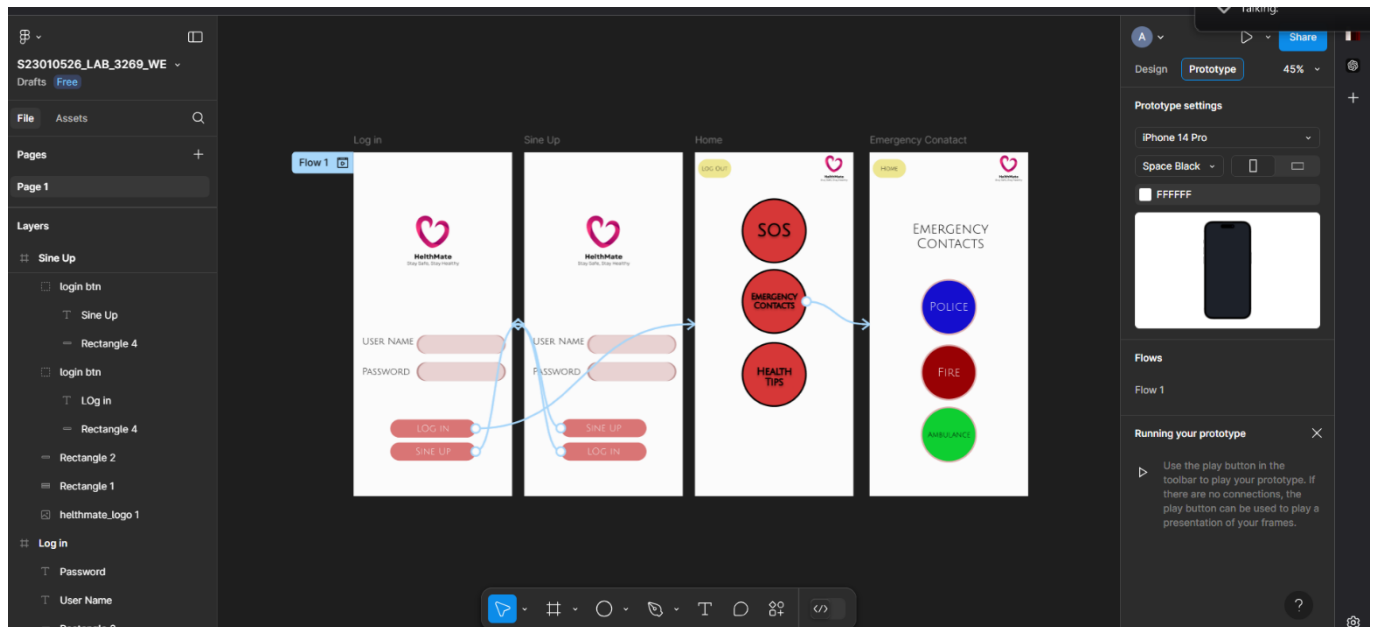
S23010526_LAB_3269_WE
Drafts Free
File Assets
Pages
Page 1
Layers
Sine Up
login btn
Sine Up
Rectangle 4
login btn
LOg in
Rectangle 4
Rectangle 2
Rectangle 1
helthmate_logo 1
Log in
Password
User Name

Talking:

Flow 1
Log in
HelthMate
Stay Safe, Stay Healthy
USER NAME
PASSWORD
LOG IN
SINE UP

Sine Up
HelthMate
Stay Safe, Stay Healthy
USER NAME
PASSWORD
SINE UP
LOG IN

Home
LOG OUT
SOS
EMERGENCY CONTACTS
HEALTH TIPS

Emergency Conatact
HOME
EMERGENCY CONTACTS
POLICE
FIRE
AMBULANCE

A
Share
Design Prototype 45%
Prototype settings
iPhone 14 Pro
Space Black
FFFFFF
Flows
Flow 1
Running your prototype
Use the play button in the toolbar to play your prototype. If there are no connections, the play button can be used to play a presentation of your frames.
?